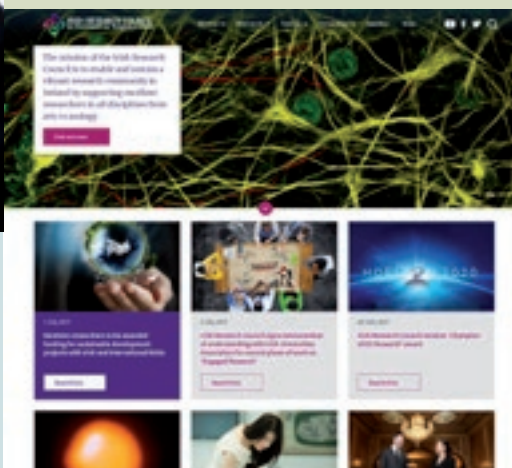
The mission of the Irish Research Council is to enable and sustain a vibrant research community in Ireland by supporting excellent researchers in all disciplines from arts to zoology

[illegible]

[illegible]

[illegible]

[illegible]

Read More

Read More

Read More